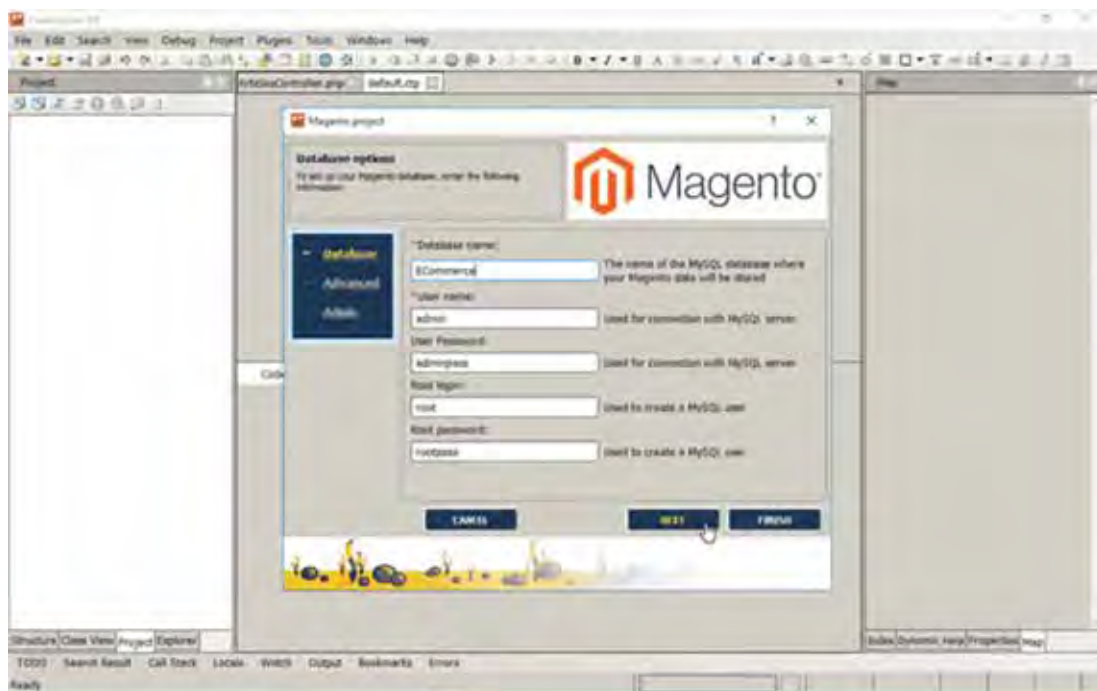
File Edit Search View Debug Project Plugins Tools Windows Help

Project

ArticlesController.php default.ctp

Map

Magento project

?

Database options

To set up your Magento database, enter the following information

Magento

Database

Advanced

Admin

*Database name:

ECommerce

The name of the MySQL database where your Magento data will be stored

*User name:

admin

Used for connection with MySQL server

User Password:

adminpass

Used for connection with MySQL server

Root login:

root

Used to create a MySQL user

Root password:

rootpass

Used to create a MySQL user

Code

CANCEL

NEXT

FINISH

Structure Class View Project Explorer

Index Dynamic Help Properties Map

TODO Search Result Call Stack Locals Watch Output Bookmarks Errors

Ready